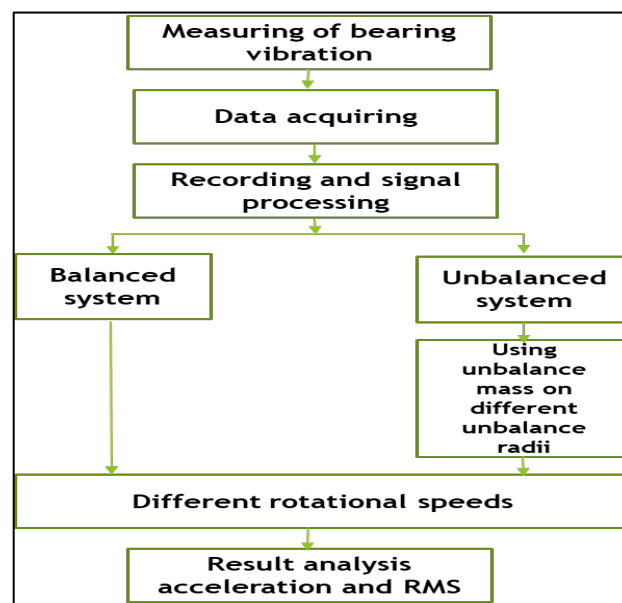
Measuring of bearing vibration

Data acquiring

Recording and signal processing

Balanced system

Unbalanced system

Using unbalance mass on different unbalance radii

Different rotational speeds

Result analysis acceleration and RMS